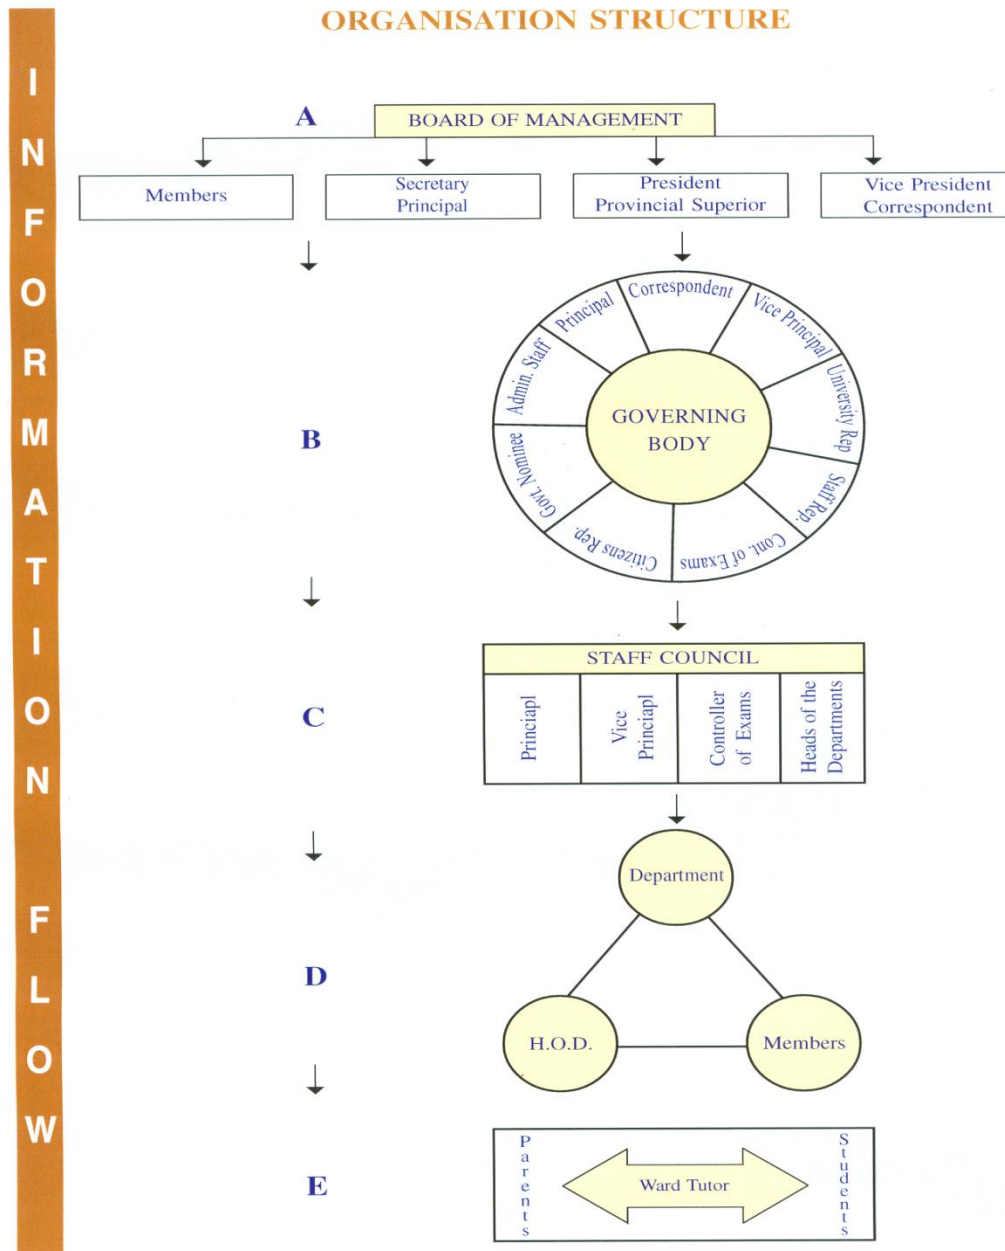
INFORMATION FLOW

ORGANISATION STRUCTURE

A

BOARD OF MANAGEMENT

Members

Secretary Principal

President Provincial Superior

Vice President Correspondent

B

GOVERNING BODY

Correspondent

Vice Principal

University Rep

Staff Rep.

Cont. of Exams

Citizens Rep.

Govt. Nominee

Admin. Staff

Principal

C

STAFF COUNCIL

| Principal | Vice Principal | Controller of Exams | Heads of the Departments |
|---|---|---|---|

D

Department

H.O.D.

Members

E

Parents

Ward Tutor

Students